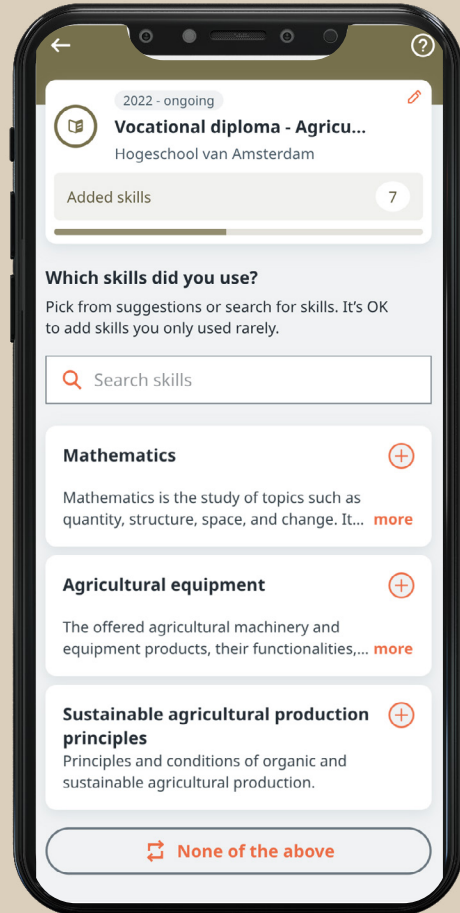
2022 - ongoing

Vocational diploma - Agricu...

Hogeschool van Amsterdam

Added skills 7

Which skills did you use?

Pick from suggestions or search for skills. It's OK to add skills you only used rarely.

Search skills

Mathematics

Mathematics is the study of topics such as quantity, structure, space, and change. It... more

Agricultural equipment

The offered agricultural machinery and equipment products, their functionalities,... more

Sustainable agricultural production principles

Principles and conditions of organic and sustainable agricultural production.

None of the above